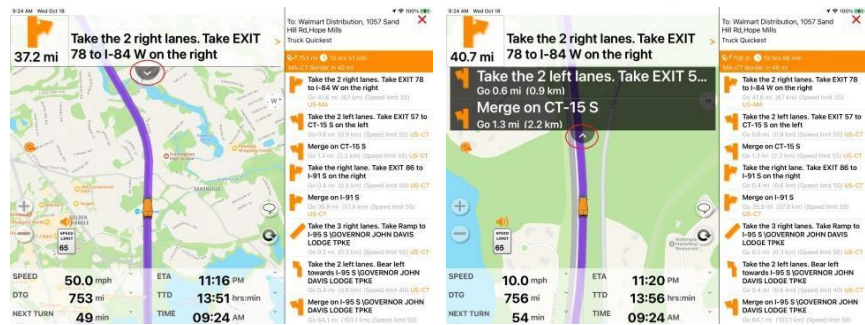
9:24 AM Wed Oct 18

37.2 mi

Take the 2 right lanes. Take EXIT 78 to I-84 W on the right

SPEED 50.0 mph
DTG 753 mi
NEXT TURN 49 min
ETA 11:16 PM
TTD 13:51 hrs:min
TIME 09:24 AM

SPEED LIMIT 65

To: Walmart Distribution, 1057 Sand Hill Rd,Hope Mills
Truck Quickest

753 mi 12 hrs 51 min
MA-CT Border in 43 mi

Take the 2 right lanes. Take EXIT 78 to I-84 W on the right
Go 41.6 mi (67 km) (Speed limit 55) US-MA

Take the 2 left lanes. Take EXIT 57 to CT-15 S on the left
Go 0.6 mi (0.9 km) (Speed limit 55) US-CT

Merge on CT-15 S
Go 1.3 mi (2.2 km) (Speed limit 55) US-CT

Take the right lane. Take EXIT 86 to I-91 S on the right
Go 0.4 mi (0.6 km) (Speed limit 55) US-CT

Merge on I-91 S
Go 35.9 mi (57.8 km) (Speed limit 55) US-CT

Take the 3 right lanes. Take Ramp to I-95 S \GOVERNOR JOHN DAVIS LODGE TPKE
Go 0.5 mi (0.8 km) (Speed limit 55) US-CT

Take the 2 left lanes. Bear left towards I-95 S \GOVERNOR JOHN DAVIS LODGE TPKE
Go 0.2 mi (0.3 km) (Speed limit 40) US-CT

Merge on I-95 S \GOVERNOR JOHN DAVIS LODGE TPKE
Go 64.1 mi (103.1 km) (Speed limit 50)

9:24 AM Wed Oct 18

40.7 mi

Take the 2 right lanes. Take EXIT 78 to I-84 W on the right

Take the 2 left lanes. Take EXIT 5...
Go 0.6 mi (0.9 km)

Merge on CT-15 S
Go 1.3 mi (2.2 km)

SPEED 10.0 mph
DTG 756 mi
NEXT TURN 54 min
ETA 11:20 PM
TTD 13:56 hrs:min
TIME 09:24 AM

SPEED LIMIT 65

To: Walmart Distribution, 1057 Sand Hill Rd,Hope Mills
Truck Quickest

756 mi 12 hrs 56 min
MA-CT Border in 45 mi

Take the 2 right lanes. Take EXIT 78 to I-84 W on the right
Go 41.6 mi (67 km) (Speed limit 55) US-MA

Take the 2 left lanes. Take EXIT 57 to CT-15 S on the left
Go 0.6 mi (0.9 km) (Speed limit 55) US-CT

Merge on CT-15 S
Go 1.3 mi (2.2 km) (Speed limit 55) US-CT

Take the right lane. Take EXIT 86 to I-91 S on the right
Go 0.4 mi (0.6 km) (Speed limit 55) US-CT

Merge on I-91 S
Go 35.9 mi (57.8 km) (Speed limit 55) US-CT

Take the 3 right lanes. Take Ramp to I-95 S \GOVERNOR JOHN DAVIS LODGE TPKE
Go 0.5 mi (0.8 km) (Speed limit 55) US-CT

Take the 2 left lanes. Bear left towards I-95 S \GOVERNOR JOHN DAVIS LODGE TPKE
Go 0.2 mi (0.3 km) (Speed limit 40) US-CT

Merge on I-95 S \GOVERNOR JOHN DAVIS LODGE TPKE
Go 64.1 mi (103.1 km) (Speed limit 50)